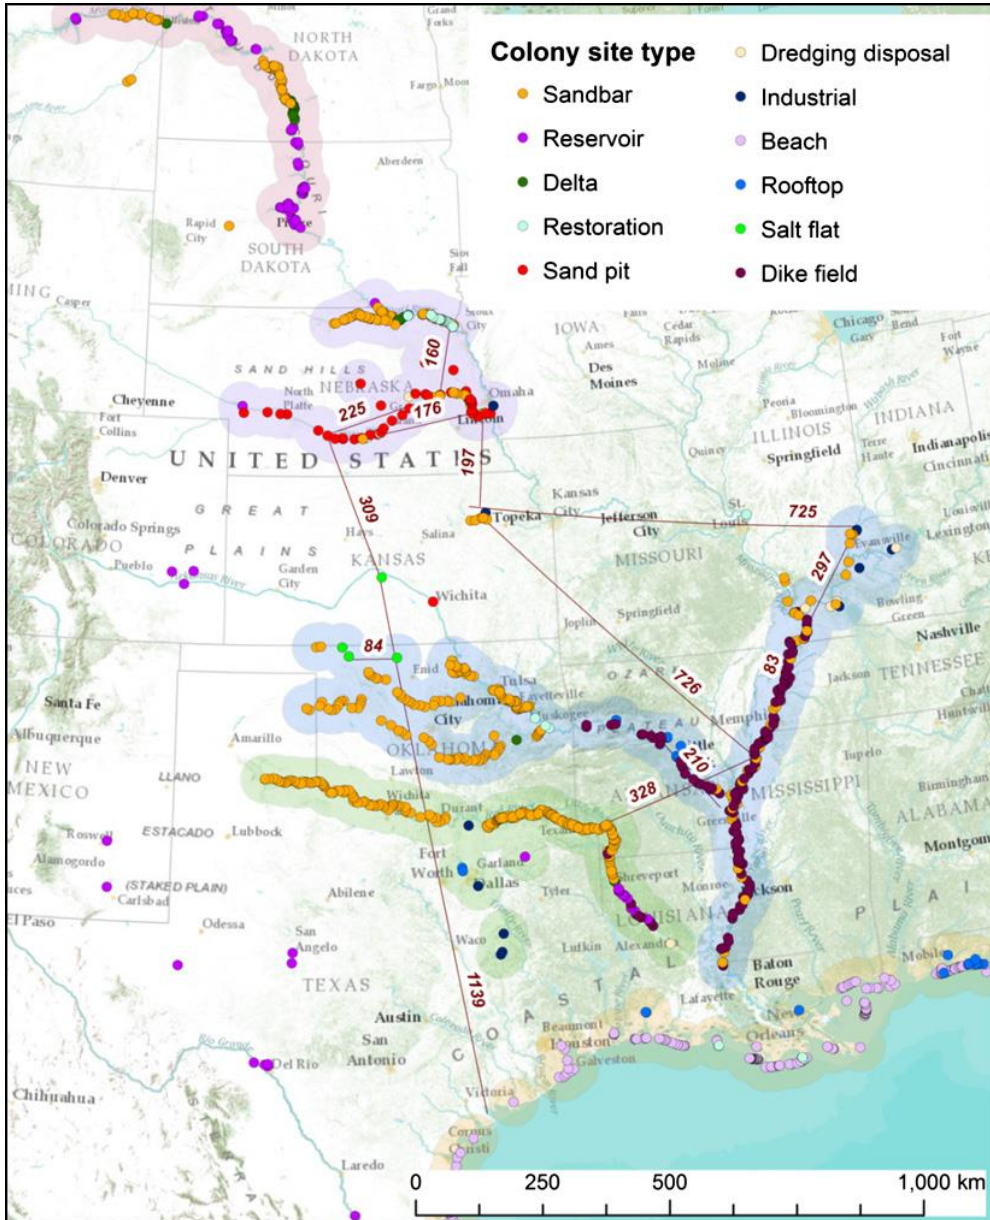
Colony site type
Sandbar
Reservoir
Delta
Restoration
Sand pit
Dredging disposal
Industrial
Beach
Rooftop
Salt flat
Dike field

NORTH DAKOTA
Grand Forks
Fargo
Moorhead
Aberdeen
Rapid City
Pierre
SOUTH DAKOTA
Sioux Falls
Casper
Sioux City
IOWA
Ames
Des Moines
Cedar Rapids
Moline
Chicago
Gary
South Bend
Fort Wayne
SAND HILLS
NEBRASKA
North Platte
Omaha
Lincoln
Cheyenne
Fort Collins
Denver
Peoria
Bloomington
ILLINOIS
Springfield
INDIANA
Terre Haute
Indianapolis
Cincinnati
Quincy
UNITED STATES
GREAT PLAINS
Colorado Springs
COLORADO
Pueblo
Hays
Salina
Topeka
Kansas City
Jefferson City
St. Louis
Evansville
Louisville
Lexington
KANSAS
Garden City
Wichita
MISSOURI
Springfield
Joplin
Bowling Green
Nashville
TENNESSEE
Jackson
Enid
Tulsa
Fayetteville
Muskogee
OZARK PLATEAU
Memphis
Oklahoma City
OKLAHOMA
Santa Fe
Albuquerque
Amarillo
NEW MEXICO
LLANO ESTACADO
Lubbock
Lawton
Wichita Falls
Durant
Texarkana
Little Rock
ARKANSAS
MISSISSIPPI
Tupelo
Birmingham
ALABAMA
Montgomery
Huntsville
Roswell
Alamogordo
(STAKED PLAIN)
Carlsbad
El Paso
Fort Worth
Garland
Dallas
Abilene
Tyler
Shreveport
Monroe
Greenville
Jackson
Odessa
San Angelo
Waco
Lufkin
LOUISIANA
Alexandria
TEXAS
Austin
San Antonio
Baton Rouge
Lafayette
Beaumont
Houston
Galveston
New Orleans
Mobile
COASTAL PLAIN
Del Rio
Victoria
Chihuahua
Corpus Christi
Laredo
160
225
176
197
309
725
297
84
726
83
210
328
1139
0
250
500
1,000 km